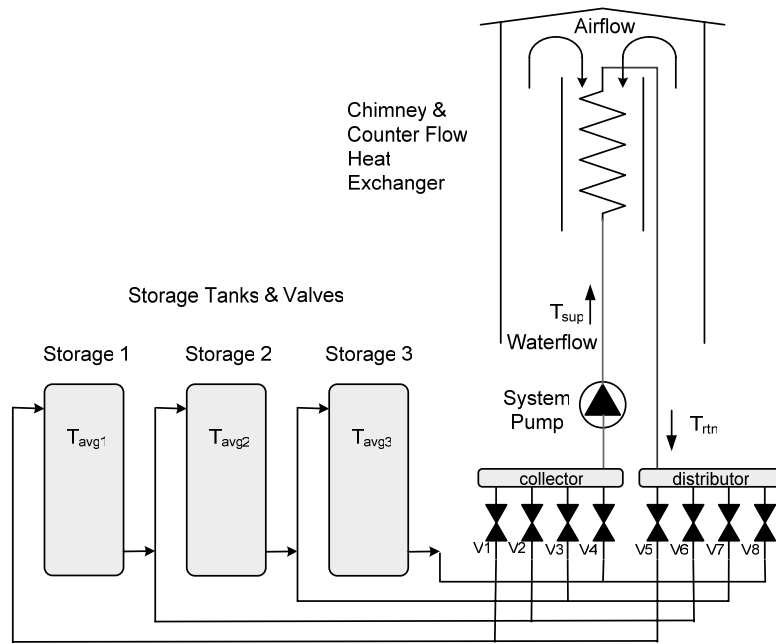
Airflow

Chimney & Counter Flow Heat Exchanger

Storage Tanks & Valves

$T_{sup}$

Waterflow

Storage 1

Storage 2

Storage 3

$T_{avg1}$

$T_{avg2}$

$T_{avg3}$

System Pump

$T_{rtn}$

collector

distributor

V1 V2 V3 V4 V5 V6 V7 V8